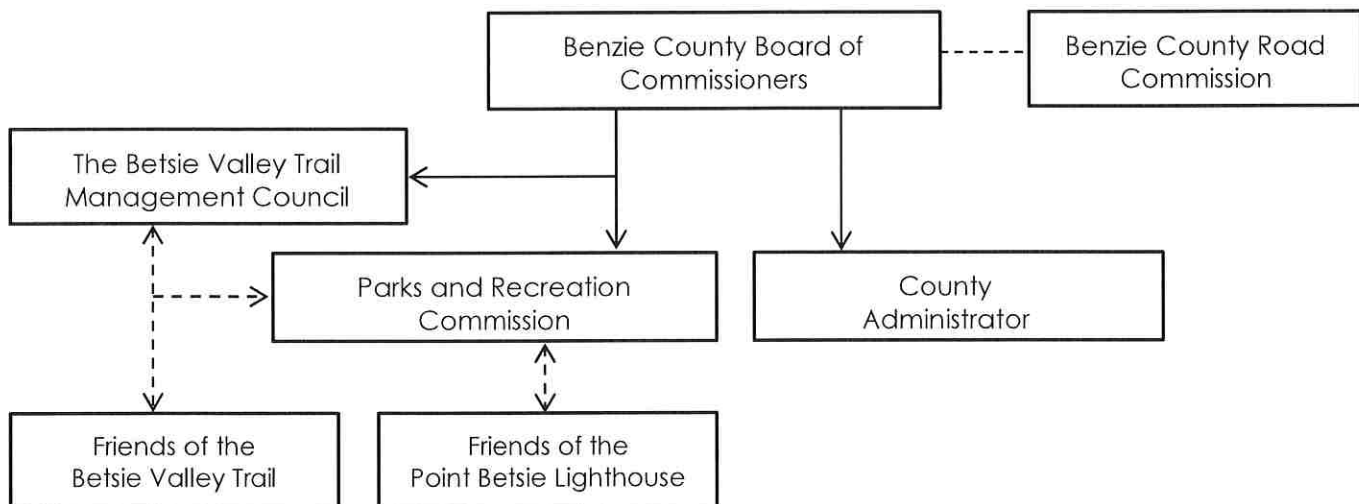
Benzie County Board of Commissioners

Benzie County Road Commission

The Betsie Valley Trail Management Council

Parks and Recreation Commission

County Administrator

Friends of the Betsie Valley Trail

Friends of the Point Betsie Lighthouse